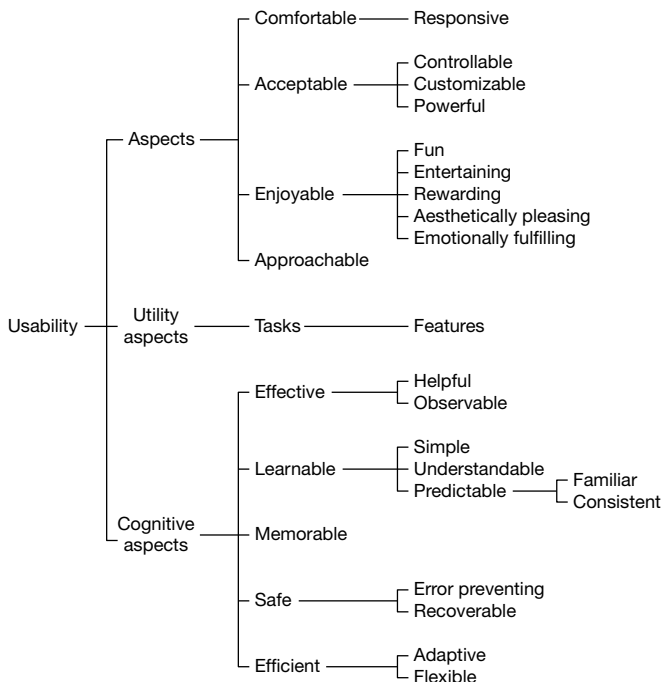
Usability

Aspects

Comfortable
Responsive

Acceptable
Controllable
Customizable
Powerful

Enjoyable
Fun
Entertaining
Rewarding
Aesthetically pleasing
Emotionally fulfilling

Approachable

Utility aspects

Tasks
Features

Cognitive aspects

Effective
Helpful
Observable

Learnable
Simple
Understandable
Predictable
Familiar
Consistent

Memorable

Safe
Error preventing
Recoverable

Efficient
Adaptive
Flexible